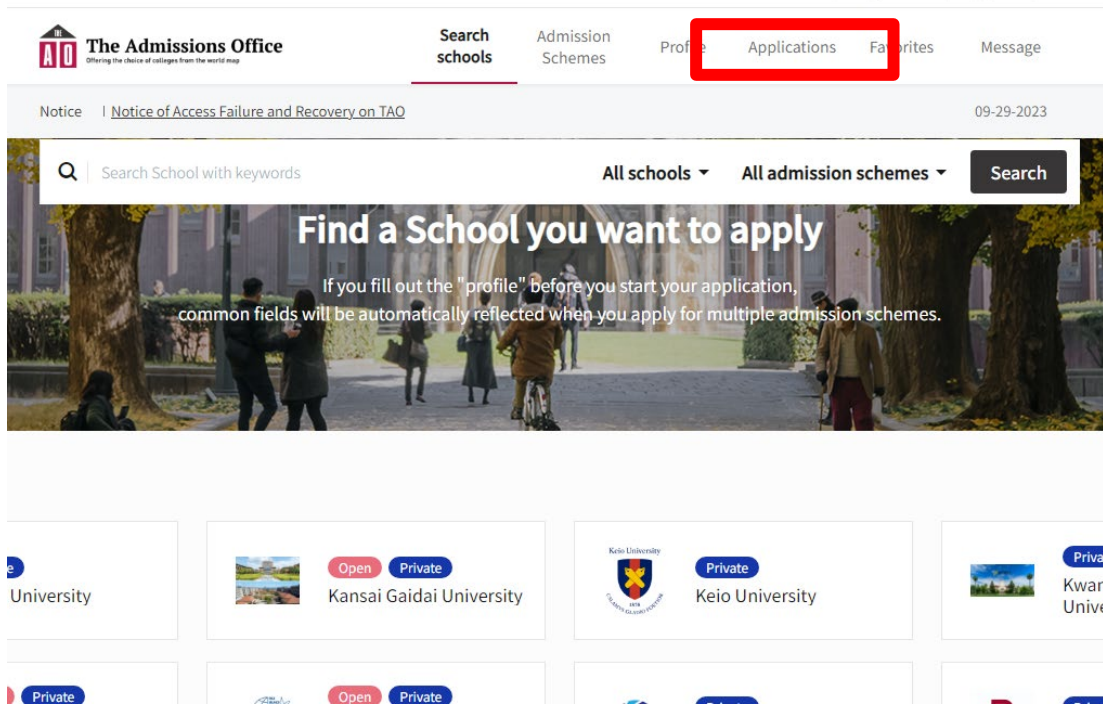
The Admissions Office
Offering the choice of colleges from the world map

Search schools
Admission Schemes
Profi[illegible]e
Applications
Fa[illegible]orites
Message

Notice | Notice of Access Failure and Recovery on TAO
09-29-2023

Search School with keywords
All schools
All admission schemes
Search

Find a School you want to apply

If you fill out the "profile" before you start your application, common fields will be automatically reflected when you apply for multiple admission schemes.

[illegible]e
University

Open Private
Kansai Gaidai University

Keio University
Private
Keio University

Priva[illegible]
Kwar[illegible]
Unive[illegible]

Private

Open Private